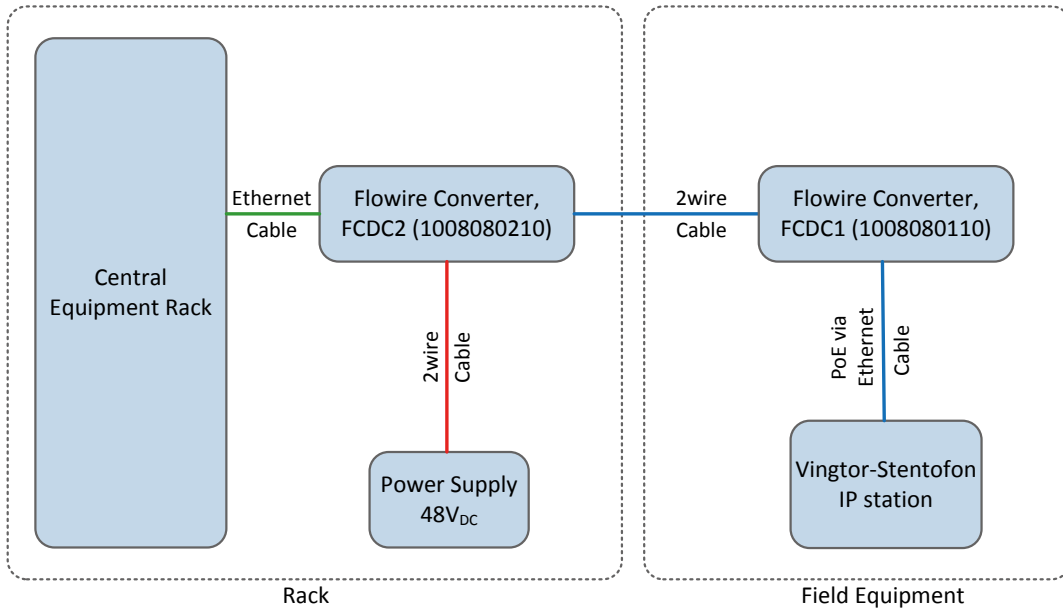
Central Equipment Rack

Ethernet Cable

Flowire Converter, FCDC2 (1008080210)

2wire Cable

Power Supply $48V_{DC}$

2wire Cable

Flowire Converter, FCDC1 (1008080110)

PoE via Ethernet Cable

Vingtor-Stentofon IP station

Rack

Field Equipment